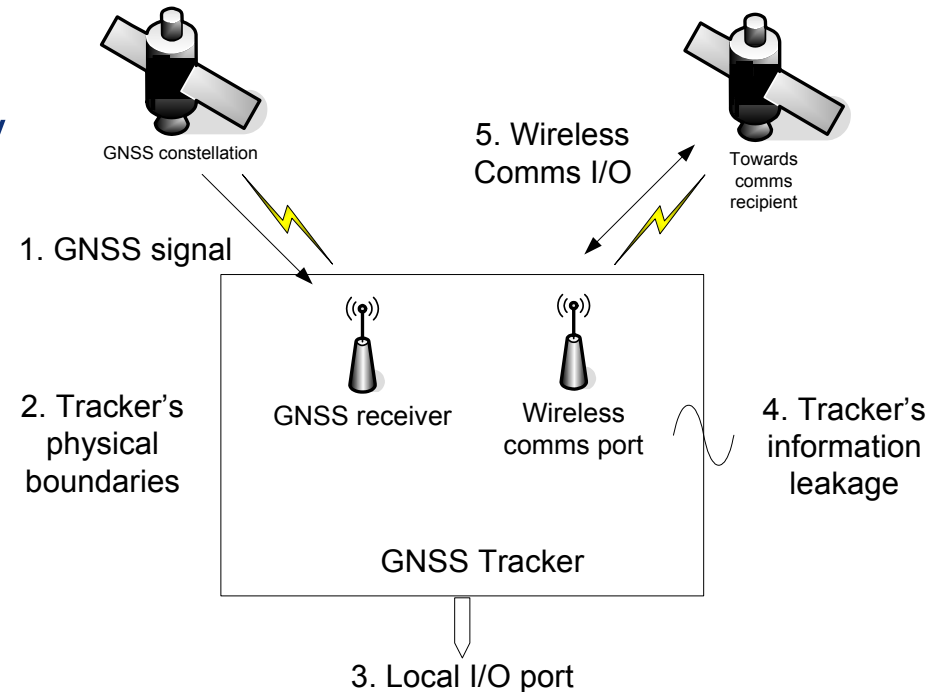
GNSS constellation

5. Wireless Comms I/O

Towards comms recipient

1. GNSS signal

2. Tracker's physical boundaries

GNSS receiver

Wireless comms port

4. Tracker's information leakage

GNSS Tracker

3. Local I/O port